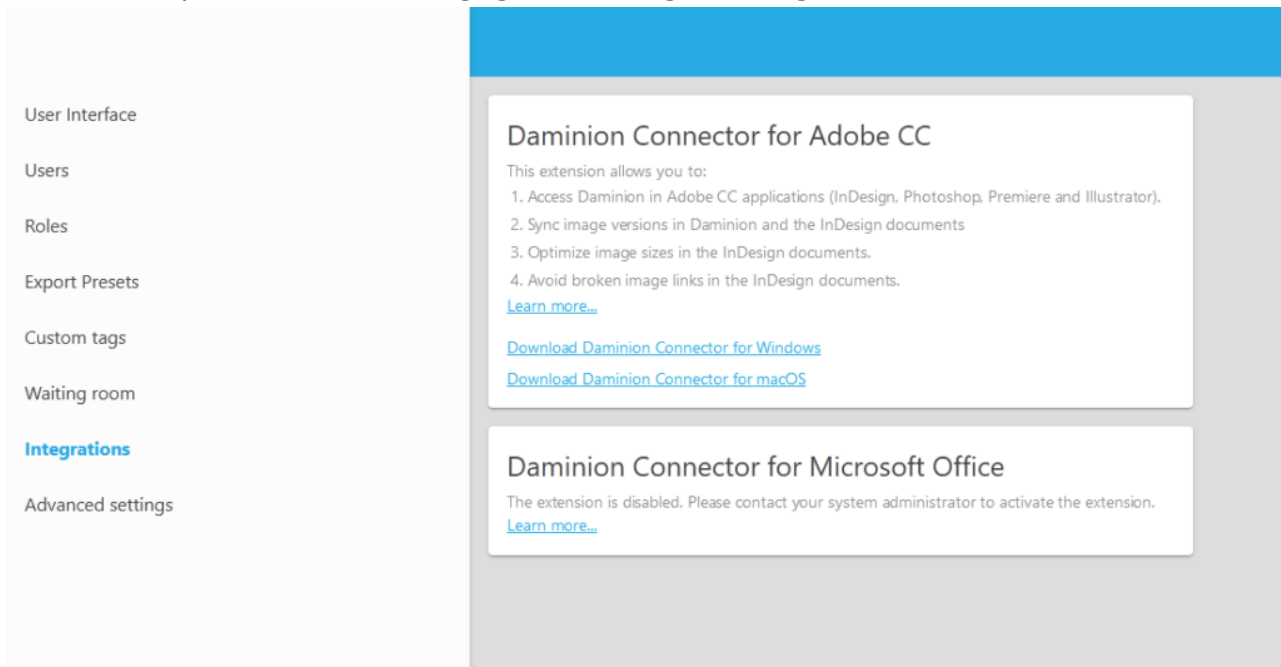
User Interface

Users

Roles

Export Presets

Custom tags

Waiting room

Integrations

Advanced settings

Daminion Connector for Adobe CC

This extension allows you to:

1. Access Daminion in Adobe CC applications (InDesign, Photoshop, Premiere and Illustrator).
2. Sync image versions in Daminion and the InDesign documents
3. Optimize image sizes in the InDesign documents.
4. Avoid broken image links in the InDesign documents.

Learn more...

Download Daminion Connector for Windows

Download Daminion Connector for macOS

Daminion Connector for Microsoft Office

The extension is disabled. Please contact your system administrator to activate the extension.

Learn more...